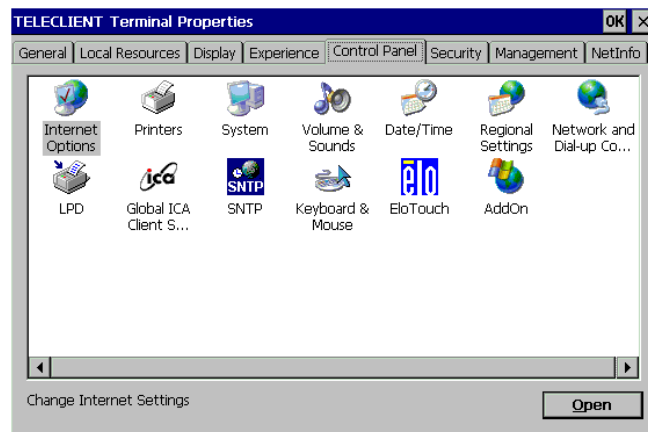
TELECLIENT Terminal Properties

OK ×

General | Local Resources | Display | Experience | Control Panel | Security | Management | NetInfo

Internet Options

Printers

System

Volume & Sounds

Date/Time

Regional Settings

Network and Dial-up Co...

LPD

ica

Global ICA Client S...

SNTP

SNTP

Keyboard & Mouse

Elo

EloTouch

AddOn

Change Internet Settings

Open